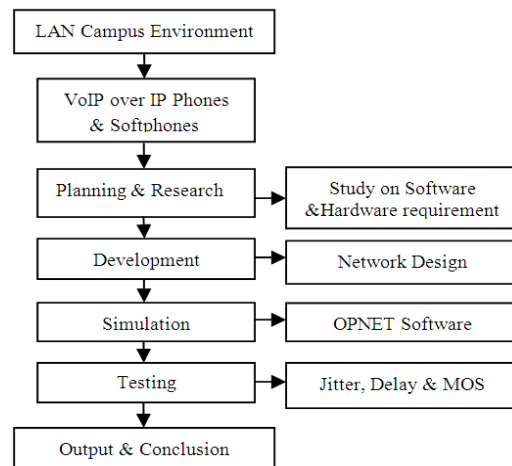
LAN Campus Environment

VoIP over IP Phones & Softphones

Planning & Research

Study on Software &Hardware requirement

Development

Network Design

Simulation

OPNET Software

Testing

Jitter, Delay & MOS

Output & Conclusion